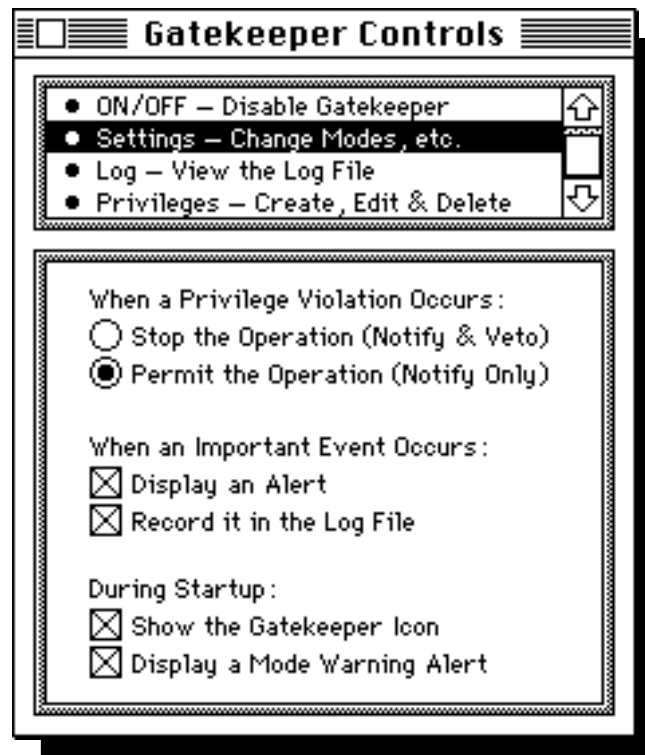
Gatekeeper Controls

• ON/OFF — Disable Gatekeeper
• Settings — Change Modes, etc.
• Log — View the Log File
• Privileges — Create, Edit & Delete

When a Privilege Violation Occurs:
Stop the Operation (Notify & Veto)
Permit the Operation (Notify Only)

When an Important Event Occurs:
Display an Alert
Record it in the Log File

During Startup:
Show the Gatekeeper Icon
Display a Mode Warning Alert